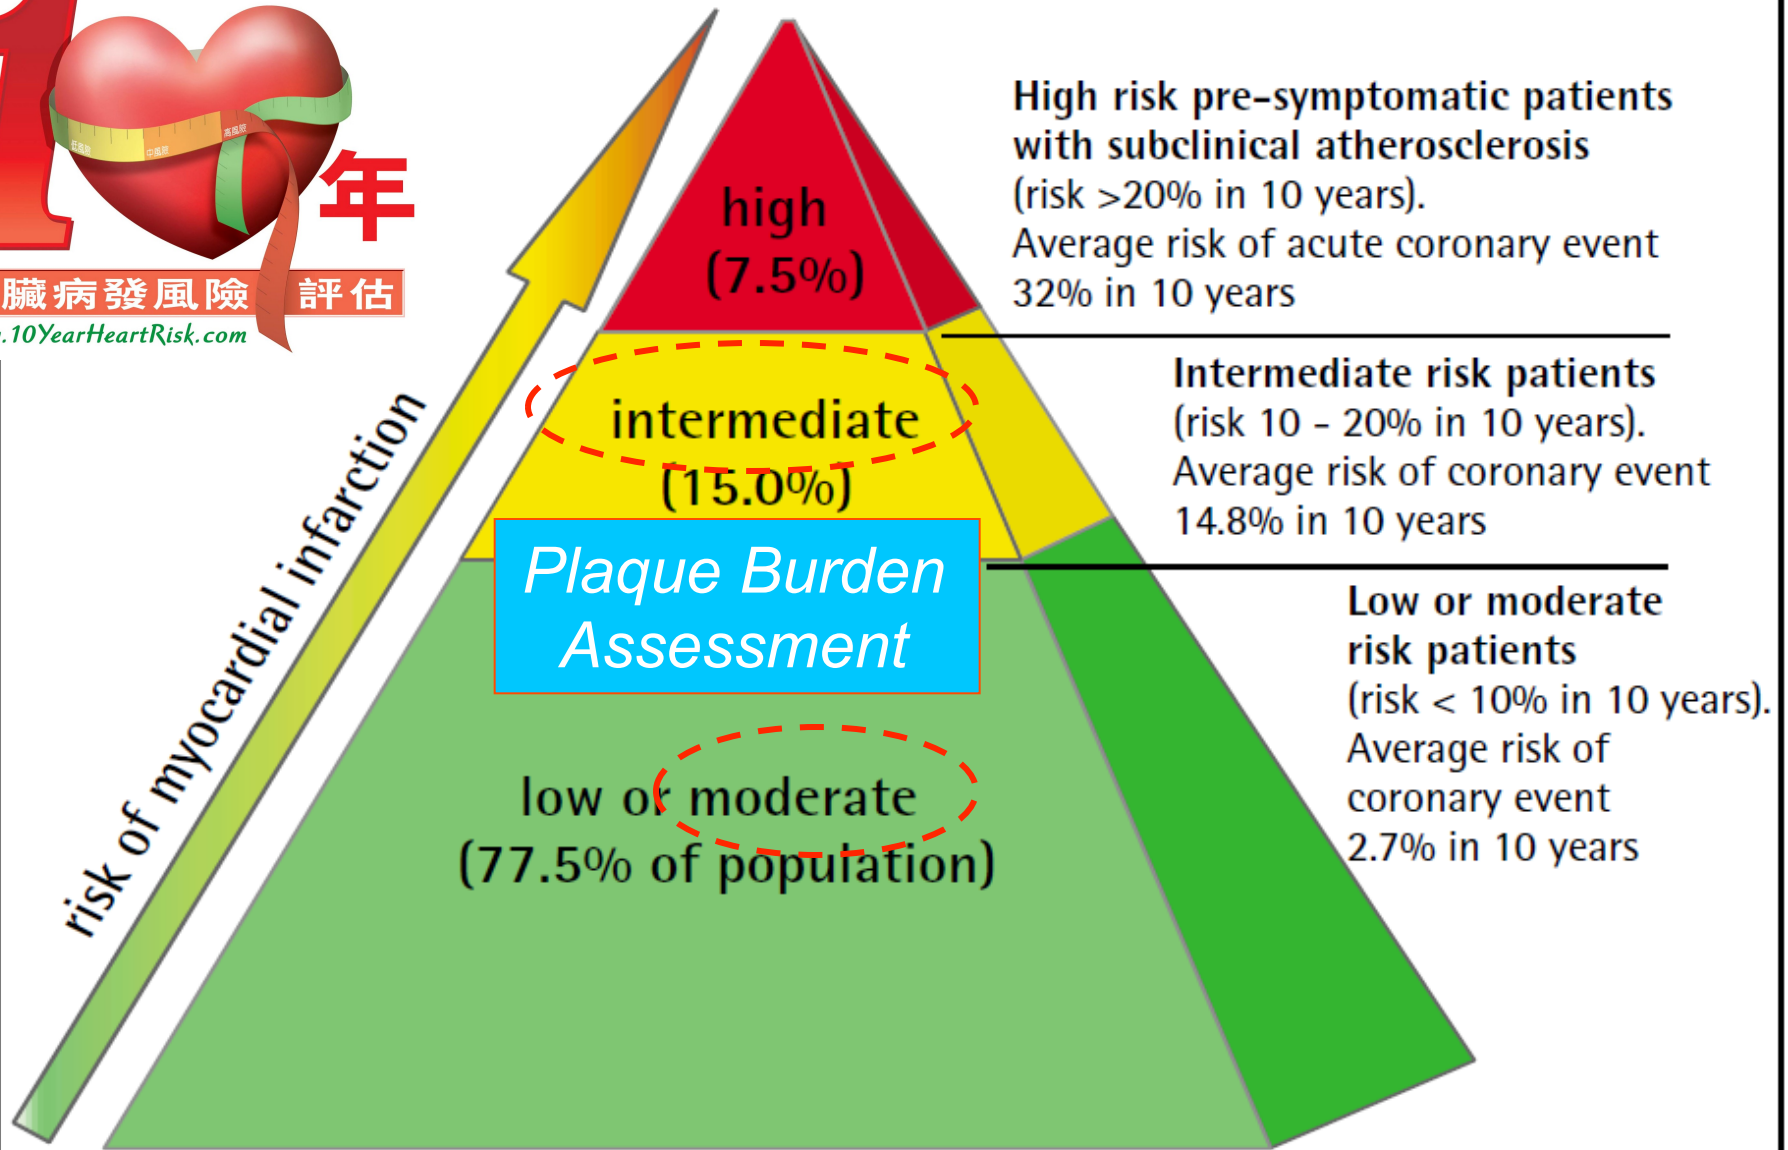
年
臟病發風險 評估
.10YearHeartRisk.com

risk of myocardial infarction

high
(7.5%)

intermediate
(15.0%)

Plaque Burden Assessment

low or moderate
(77.5% of population)

High risk pre-symptomatic patients with subclinical atherosclerosis
(risk >20% in 10 years).
Average risk of acute coronary event 32% in 10 years

Intermediate risk patients
(risk 10 – 20% in 10 years).
Average risk of coronary event 14.8% in 10 years

Low or moderate risk patients
(risk < 10% in 10 years).
Average risk of coronary event
2.7% in 10 years